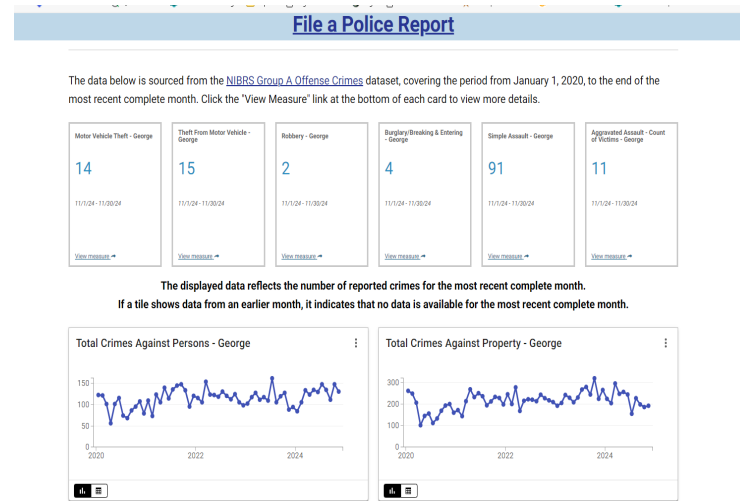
File a Police Report

The data below is sourced from the NIBRS Group A Offense Crimes dataset, covering the period from January 1, 2020, to the end of the most recent complete month. Click the "View Measure" link at the bottom of each card to view more details.

Motor Vehicle Theft - George
14
11/1/24 - 11/30/24
View measure

Theft From Motor Vehicle - George
15
11/1/24 - 11/30/24
View measure

Robbery - George
2
11/1/24 - 11/30/24
View measure

Burglary/Breaking & Entering - George
4
11/1/24 - 11/30/24
View measure

Simple Assault - George
91
11/1/24 - 11/30/24
View measure

Aggravated Assault - Count of Victims - George
11
11/1/24 - 11/30/24
View measure

The displayed data reflects the number of reported crimes for the most recent complete month.
If a tile shows data from an earlier month, it indicates that no data is available for the most recent complete month.

Total Crimes Against Persons - George

150
100
50
0
2020
2022
2024

Total Crimes Against Property - George

300
200
100
0
2020
2022
2024